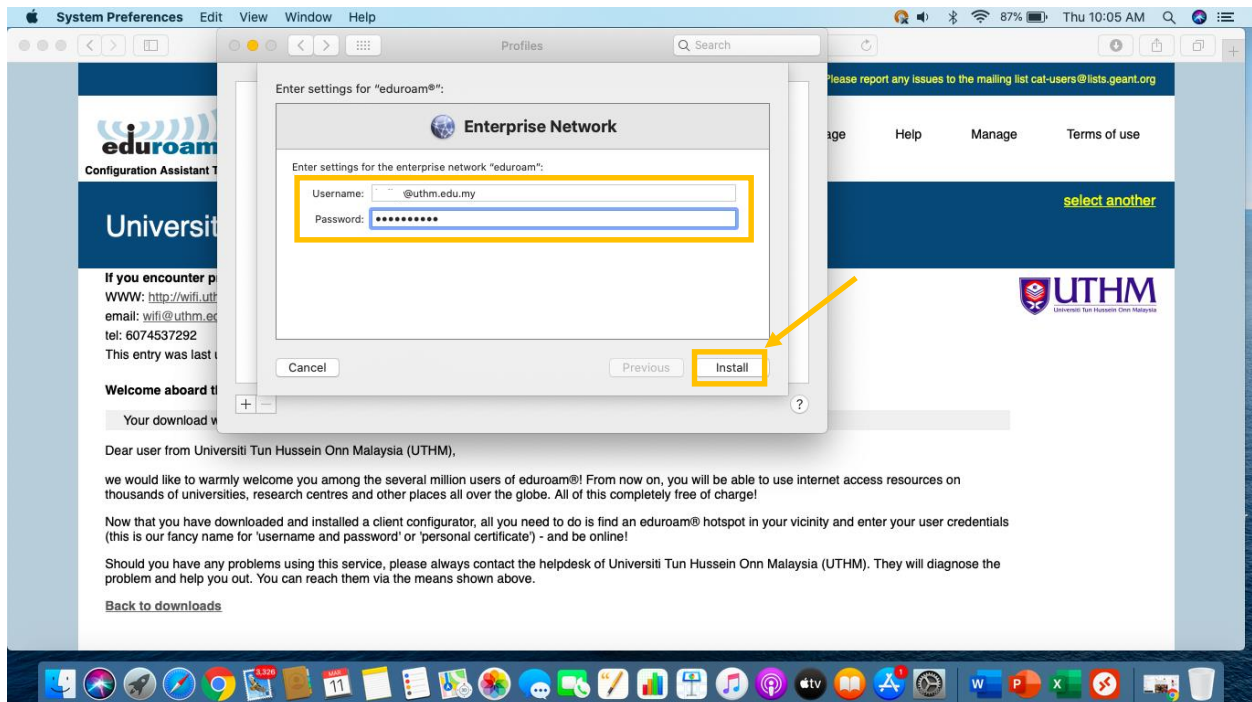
System Preferences Edit View Window Help

87% Thu 10:05 AM

Profiles

Search

Please report any issues to the mailing list cat-users@lists.geant.org

eduroam

Configuration Assistant T

age Help Manage Terms of use

Universit

select another

If you encounter p
WWW: http://wifi.uth
email: wifi@uthm.ed
tel: 6074537292
This entry was last u

UTHM
Universiti Tun Hussein Onn Malaysia

Welcome aboard th

Your download w

Enter settings for "eduroam®":

Enterprise Network

Enter settings for the enterprise network "eduroam":

Username: @uthm.edu.my

Password: ••••••••••

Cancel

Previous

Install

+ −

?

Dear user from Universiti Tun Hussein Onn Malaysia (UTHM),

we would like to warmly welcome you among the several million users of eduroam®! From now on, you will be able to use internet access resources on thousands of universities, research centres and other places all over the globe. All of this completely free of charge!

Now that you have downloaded and installed a client configurator, all you need to do is find an eduroam® hotspot in your vicinity and enter your user credentials (this is our fancy name for 'username and password' or 'personal certificate') - and be online!

Should you have any problems using this service, please always contact the helpdesk of Universiti Tun Hussein Onn Malaysia (UTHM). They will diagnose the problem and help you out. You can reach them via the means shown above.

Back to downloads

3,326 MAR 11 1